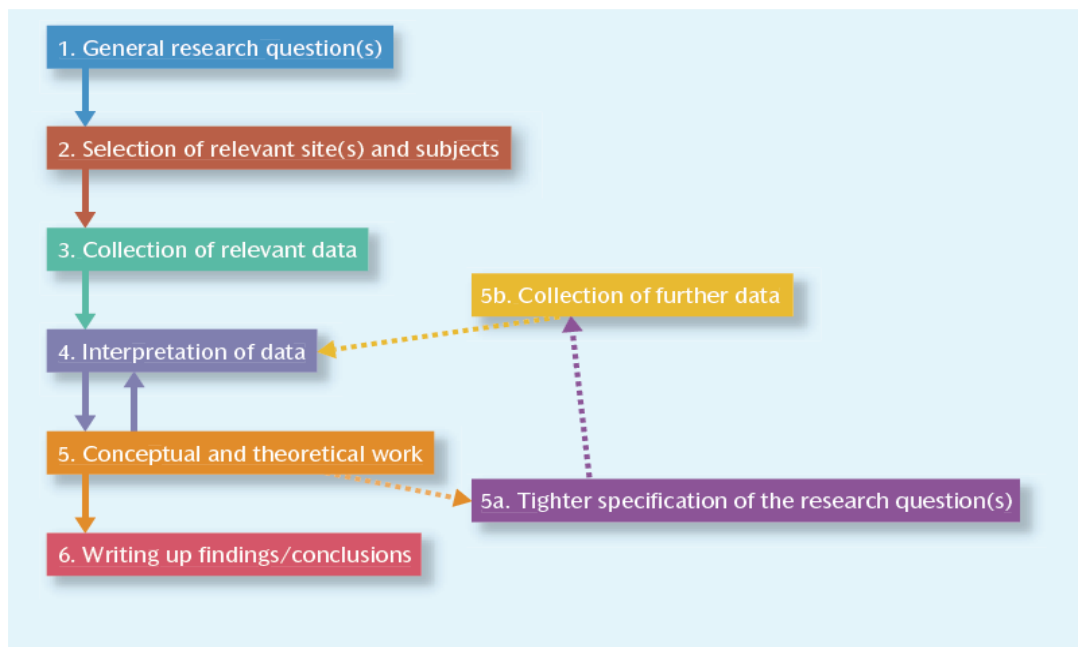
1. General research question(s)

2. Selection of relevant site(s) and subjects

3. Collection of relevant data

5b. Collection of further data

4. Interpretation of data

5. Conceptual and theoretical work

5a. Tighter specification of the research question(s)

6. Writing up findings/conclusions